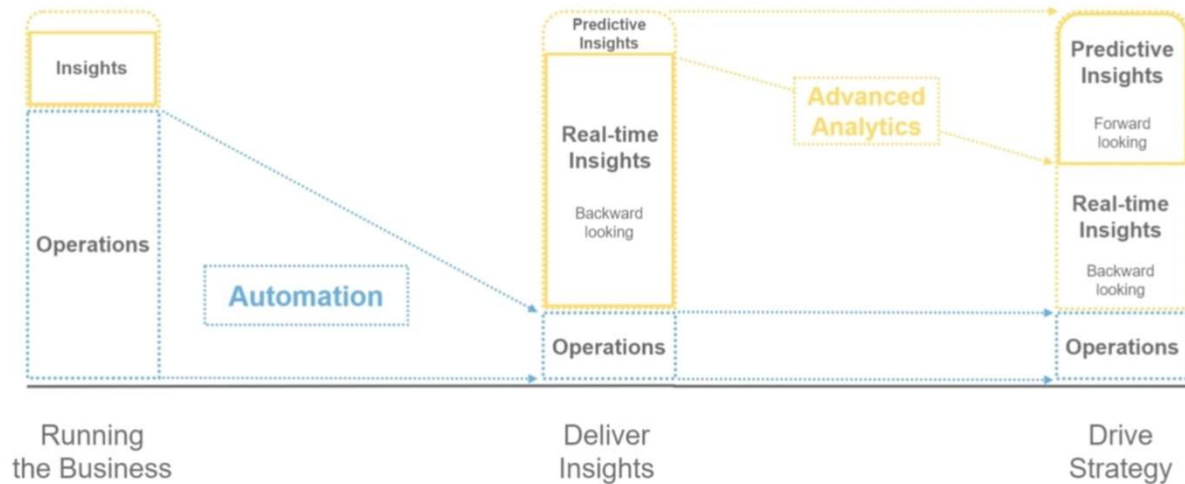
Insights

Operations

Automation

Predictive Insights

Real-time Insights

Backward looking

Operations

Advanced Analytics

Predictive Insights

Forward looking

Real-time Insights

Backward looking

Operations

Running the Business

Deliver Insights

Drive Strategy